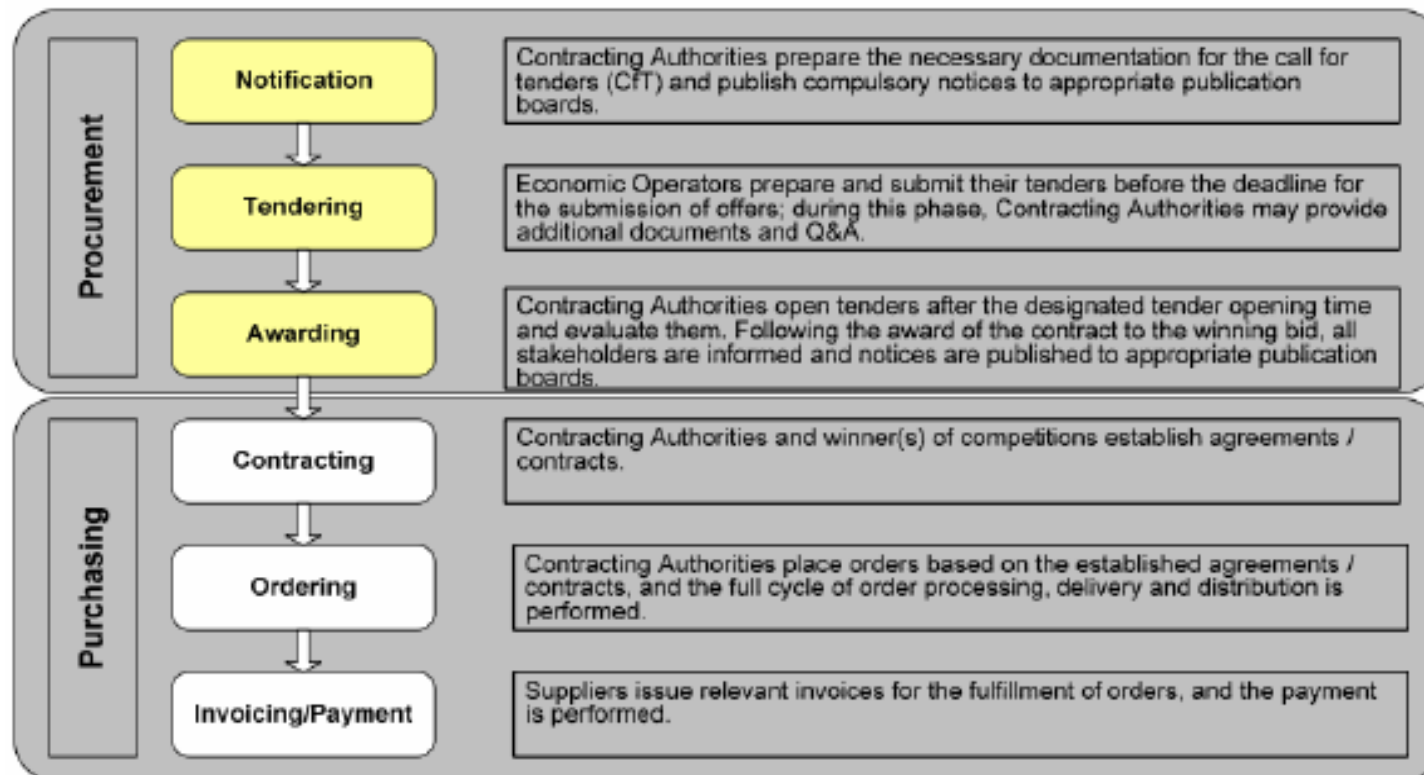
Procurement

Notification

Contracting Authorities prepare the necessary documentation for the call for tenders (CfT) and publish compulsory notices to appropriate publication boards.

Tendering

Economic Operators prepare and submit their tenders before the deadline for the submission of offers; during this phase, Contracting Authorities may provide additional documents and Q&A.

Awarding

Contracting Authorities open tenders after the designated tender opening time and evaluate them. Following the award of the contract to the winning bid, all stakeholders are informed and notices are published to appropriate publication boards.

Purchasing

Contracting

Contracting Authorities and winner(s) of competitions establish agreements / contracts.

Ordering

Contracting Authorities place orders based on the established agreements / contracts, and the full cycle of order processing, delivery and distribution is performed.

Invoicing/Payment

Suppliers issue relevant invoices for the fulfillment of orders, and the payment is performed.